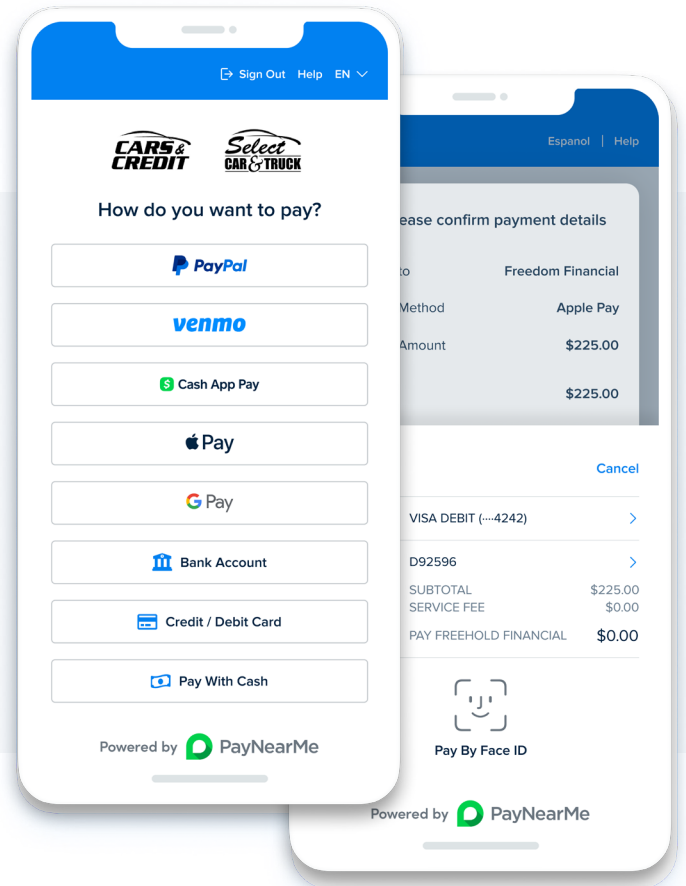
Sign Out Help EN

CARS & CREDIT

Select CAR & TRUCK

How do you want to pay?

PayPal

venmo

Cash App Pay

Pay

G Pay

Bank Account

Credit / Debit Card

Pay With Cash

Powered by PayNearMe

Espanol | Help

ease confirm payment details

to Freedom Financial

Method Apple Pay

Amount $225.00

$225.00

Cancel

VISA DEBIT (····4242)

D92596

SUBTOTAL $225.00
SERVICE FEE $0.00
PAY FREEHOLD FINANCIAL $0.00

Pay By Face ID

Powered by PayNearMe